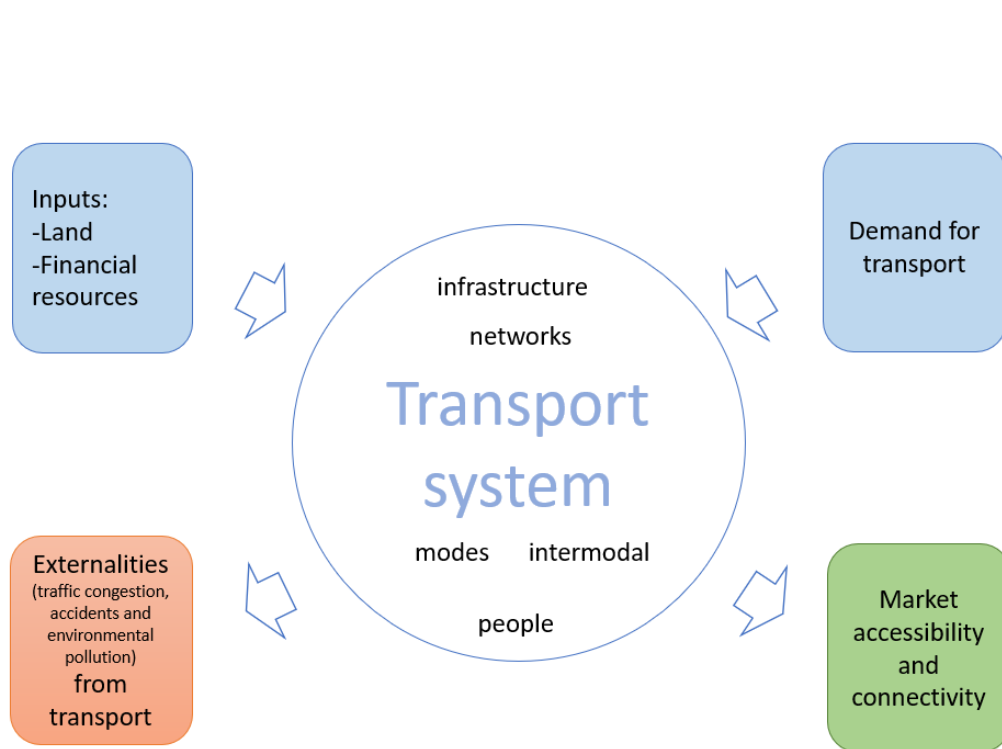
Inputs:
-Land
-Financial resources

Demand for transport

infrastructure

networks

Transport system

modes intermodal

people

Externalities (traffic congestion, accidents and environmental pollution) from transport

Market accessibility and connectivity